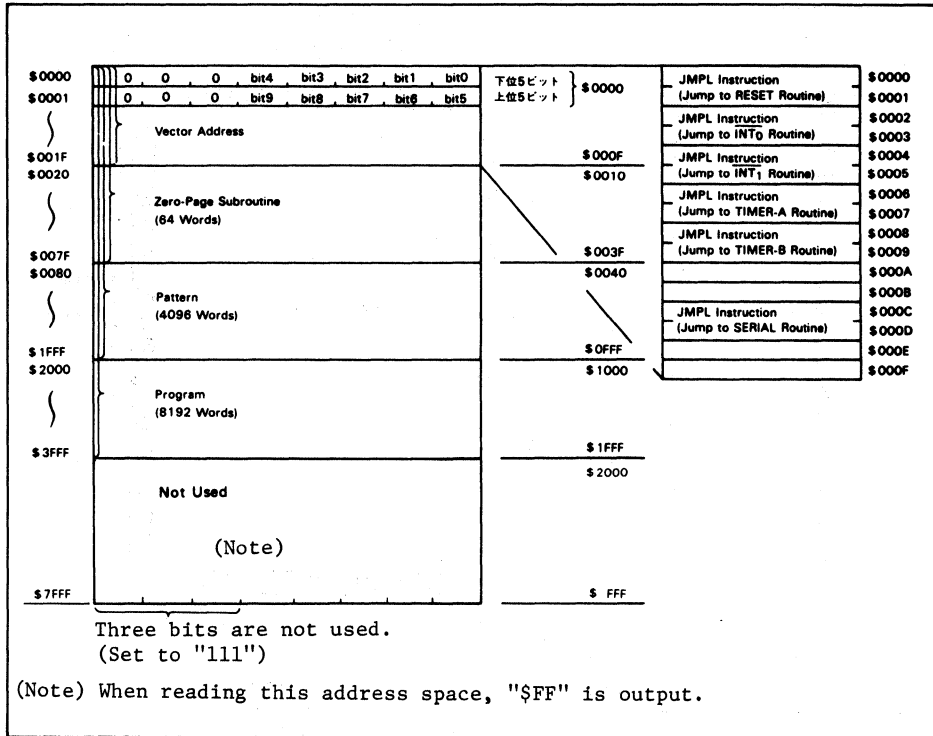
| | |
|---|---|
| \$0000 | 0, 0, 0, bit4, bit3, bit2, bit1, bit0 |
| \$0001 | 0, 0, 0, bit9, bit8, bit7, bit6, bit5 |

下位5ビット
上位5ビット
\$0000

\$0000
\$0001
\$001F
Vector Address

\$0020
\$007F
Zero-Page Subroutine
(64 Words)

\$0080
\$1FFF
Pattern
(4096 Words)

\$2000
\$3FFF
Program
(8192 Words)

Not Used

(Note)

\$7FFF

\$000F
\$0010
\$003F
\$0040
\$0FFF
\$1000
\$1FFF
\$2000
\$ FFF

| | |
|---|---|
| JMPL Instruction (Jump to RESET Routine) | \$0000 \$0001 |
| JMPL Instruction (Jump to $\overline{INT_0}$ Routine) | \$0002 \$0003 |
| JMPL Instruction (Jump to $\overline{INT_1}$ Routine) | \$0004 \$0005 |
| JMPL Instruction (Jump to TIMER-A Routine) | \$0006 \$0007 |
| JMPL Instruction (Jump to TIMER-B Routine) | \$0008 \$0009 |
| | \$000A |
| | \$000B |
| JMPL Instruction (Jump to SERIAL Routine) | \$000C \$000D |
| | \$000E |
| | \$000F |

Three bits are not used.
(Set to "111")

(Note) When reading this address space, "\$FF" is output.